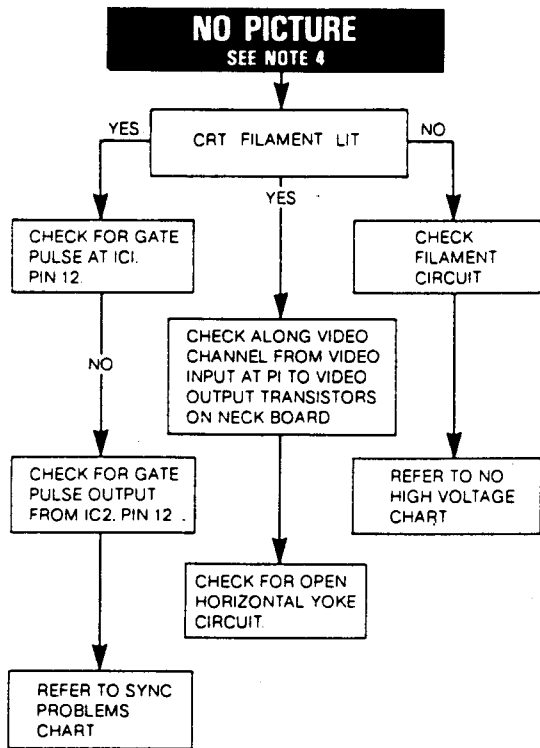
NO PICTURE
SEE NOTE 4

CRT FILAMENT LIT

YES

NO

YES

CHECK FOR GATE PULSE AT ICI. PIN 12.

NO

CHECK FOR GATE PULSE OUTPUT FROM IC2. PIN 12 .

REFER TO SYNC PROBLEMS CHART

CHECK ALONG VIDEO CHANNEL FROM VIDEO INPUT AT PI TO VIDEO OUTPUT TRANSISTORS ON NECK BOARD

CHECK FOR OPEN HORIZONTAL YOKE CIRCUIT.

CHECK FILAMENT CIRCUIT

REFER TO NO HIGH VOLTAGE CHART